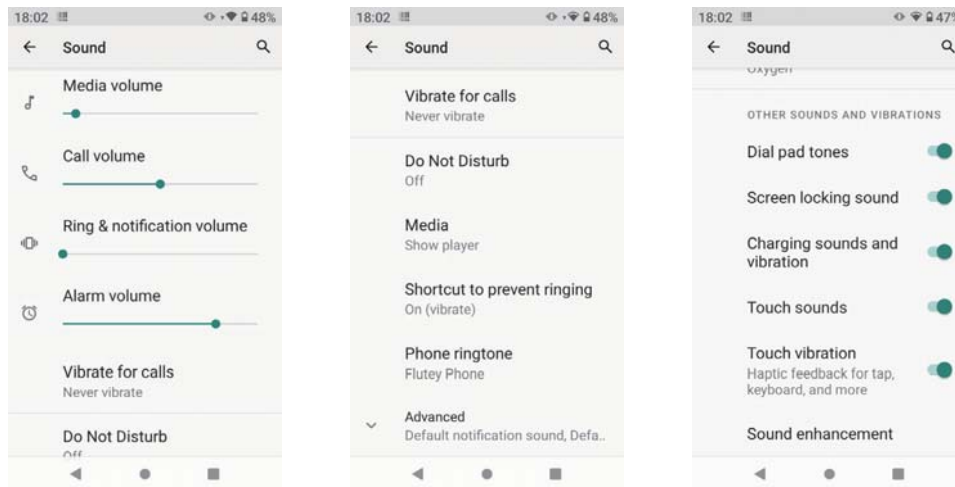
18:02 48%

← Sound

Media volume

Call volume

Ring & notification volume

Alarm volume

Vibrate for calls
Never vibrate

Do Not Disturb
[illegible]

18:02 48%

← Sound

Vibrate for calls
Never vibrate

Do Not Disturb
Off

Media
Show player

Shortcut to prevent ringing
On (vibrate)

Phone ringtone
Flutey Phone

Advanced
Default notification sound, Defa..

18:02 47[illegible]

← Sound

Oxygen

OTHER SOUNDS AND VIBRATIONS

Dial pad tones

Screen locking sound

Charging sounds and vibration

Touch sounds

Touch vibration
Haptic feedback for tap, keyboard, and more

Sound enhancement